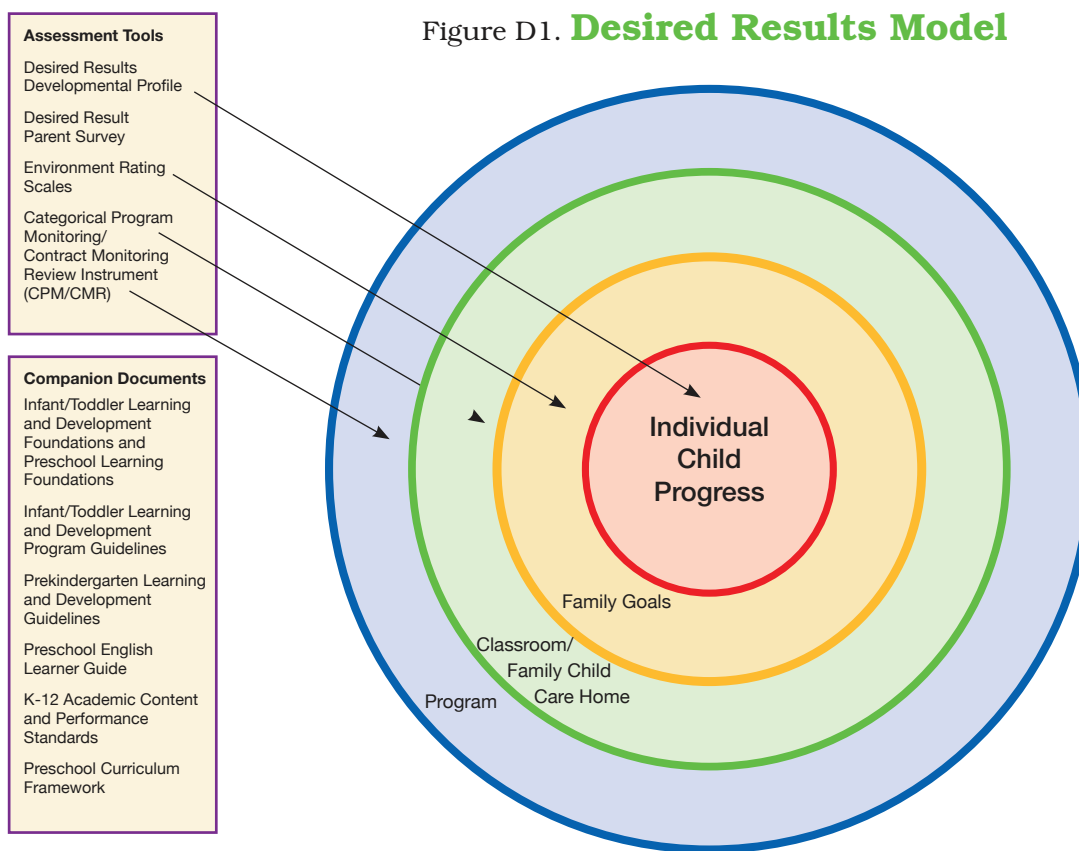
Figure D1. Desired Results Model

Assessment Tools

Desired Results Developmental Profile

Desired Result Parent Survey

Environment Rating Scales

Categorical Program Monitoring/ Contract Monitoring Review Instrument (CPM/CMR)

Companion Documents

Infant/Toddler Learning and Development Foundations and Preschool Learning Foundations

Infant/Toddler Learning and Development Program Guidelines

Prekindergarten Learning and Development Guidelines

Preschool English Learner Guide

K-12 Academic Content and Performance Standards

Preschool Curriculum Framework

Individual Child Progress

Family Goals

Classroom/ Family Child Care Home

Program